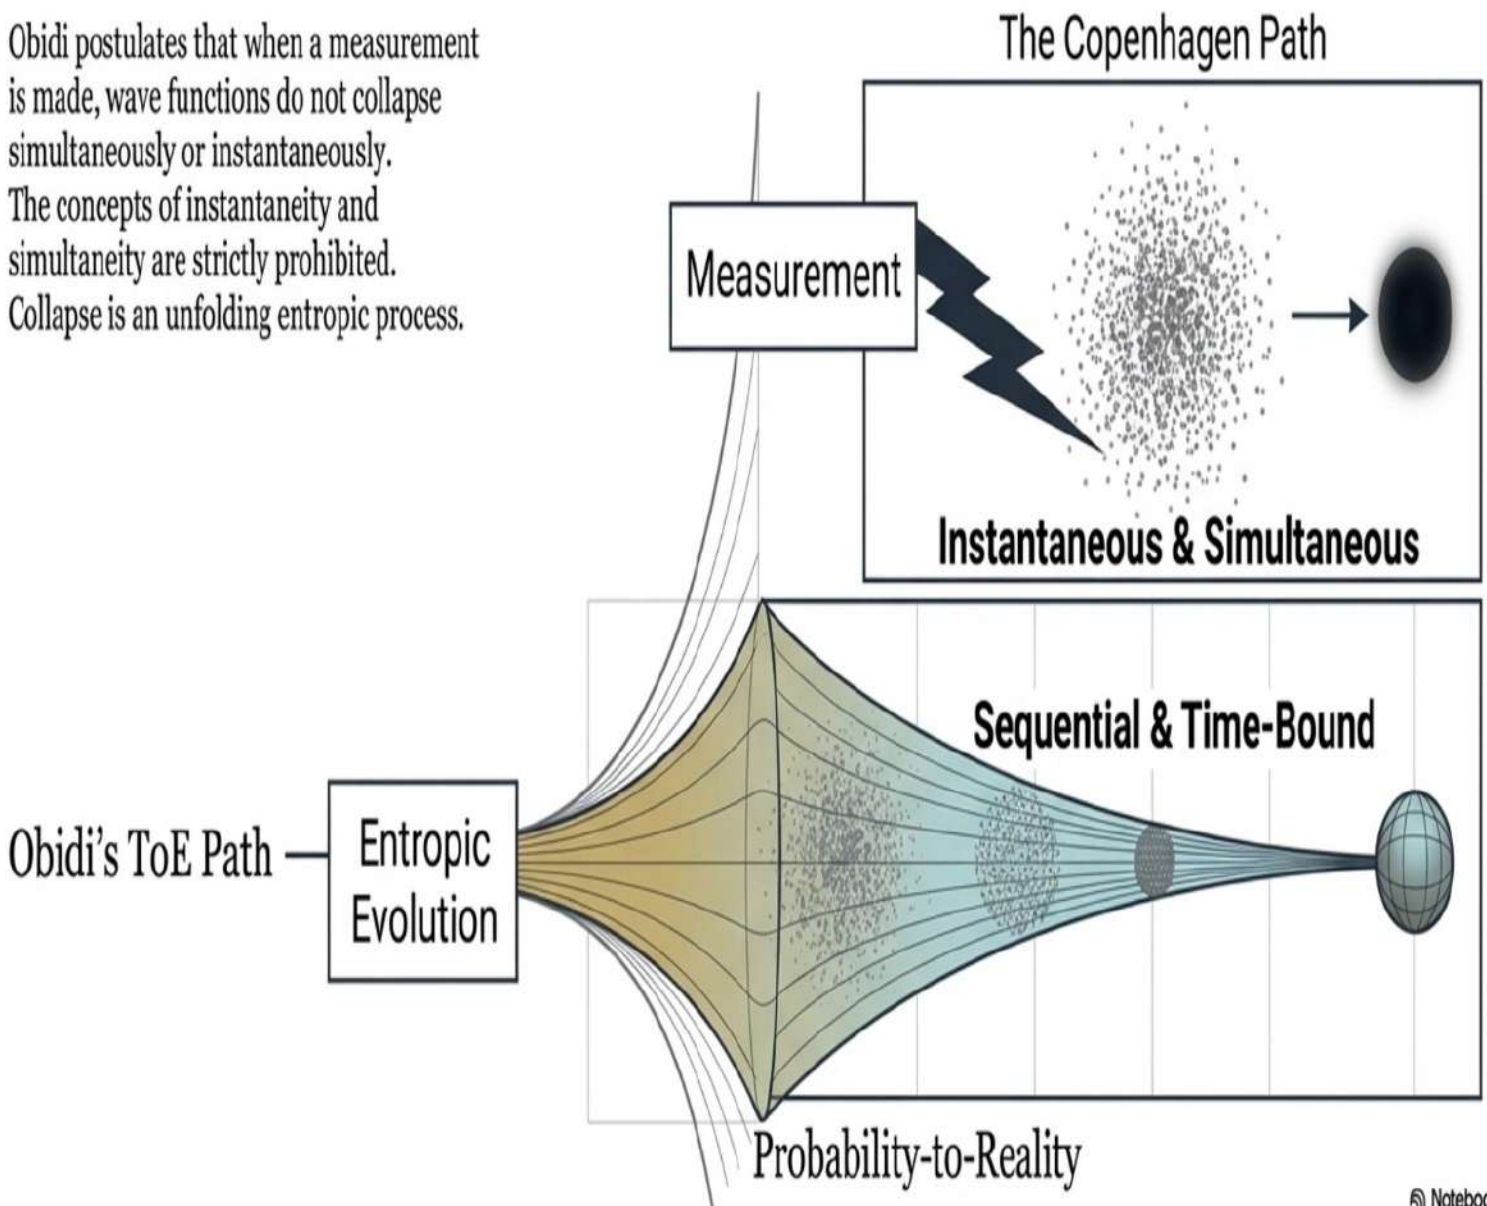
Obidi postulates that when a measurement is made, wave functions do not collapse simultaneously or instantaneously. The concepts of instantaneity and simultaneity are strictly prohibited. Collapse is an unfolding entropic process.

The Copenhagen Path

Measurement

Instantaneous & Simultaneous

Sequential & Time-Bound

Obidi's ToE Path

Entropic Evolution

Probability-to-Reality

Notebo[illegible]